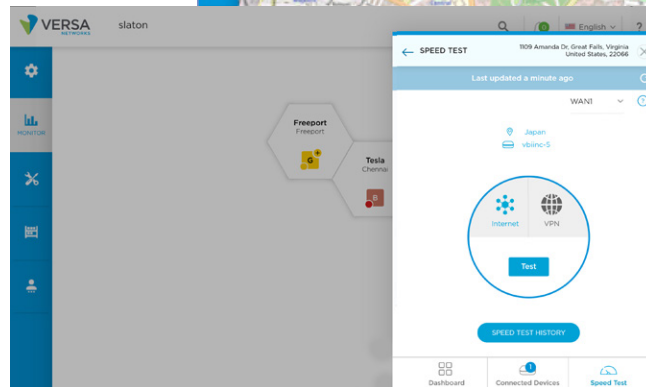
VERSA NETWORKS slaton

English

MONITOR

Freeport
Freeport

G

Tesla
Chennai

SPEED TEST
1109 Amanda Dr, Great Falls, Virginia United States, 22066

Last updated a minute ago

WAN1

Japan
vblinc-5

Internet
VPN

Test

SPEED TEST HISTORY

Dashboard
1
Connected Devices
Speed Test